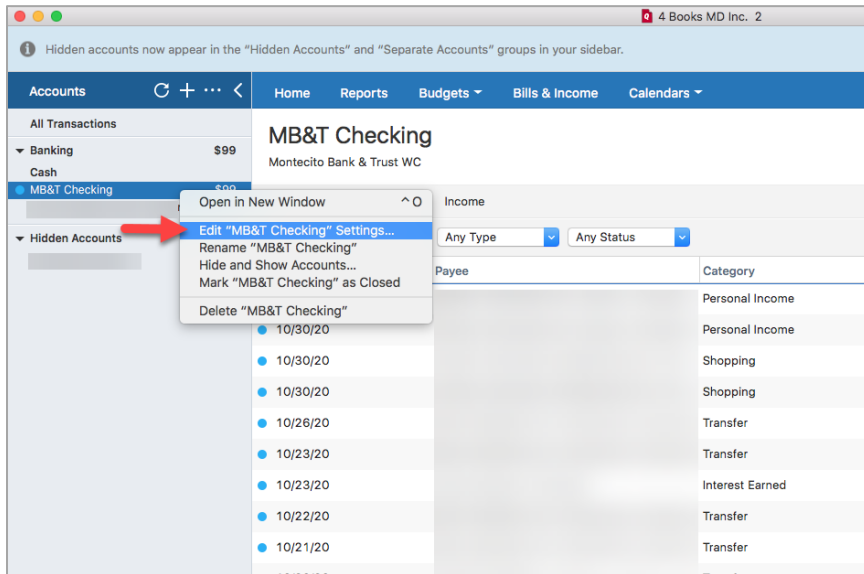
4 Books MD Inc. 2

Hidden accounts now appear in the "Hidden Accounts" and "Separate Accounts" groups in your sidebar.

Accounts

All Transactions

Banking $99

Cash

MB&T Checking $99

Hidden Accounts

Home Reports Budgets Bills & Income Calendars

MB&T Checking

Montecito Bank & Trust WC

Open in New Window ^O

Edit "MB&T Checking" Settings...

Rename "MB&T Checking"

Hide and Show Accounts...

Mark "MB&T Checking" as Closed

Delete "MB&T Checking"

Income

Any Type

Any Status

| | Payee | Category |
|---|---|---|
| | | Personal Income |
| 10/30/20 | | Personal Income |
| 10/30/20 | | Shopping |
| 10/30/20 | | Shopping |
| 10/26/20 | | Transfer |
| 10/23/20 | | Transfer |
| 10/23/20 | | Interest Earned |
| 10/22/20 | | Transfer |
| 10/21/20 | | Transfer |